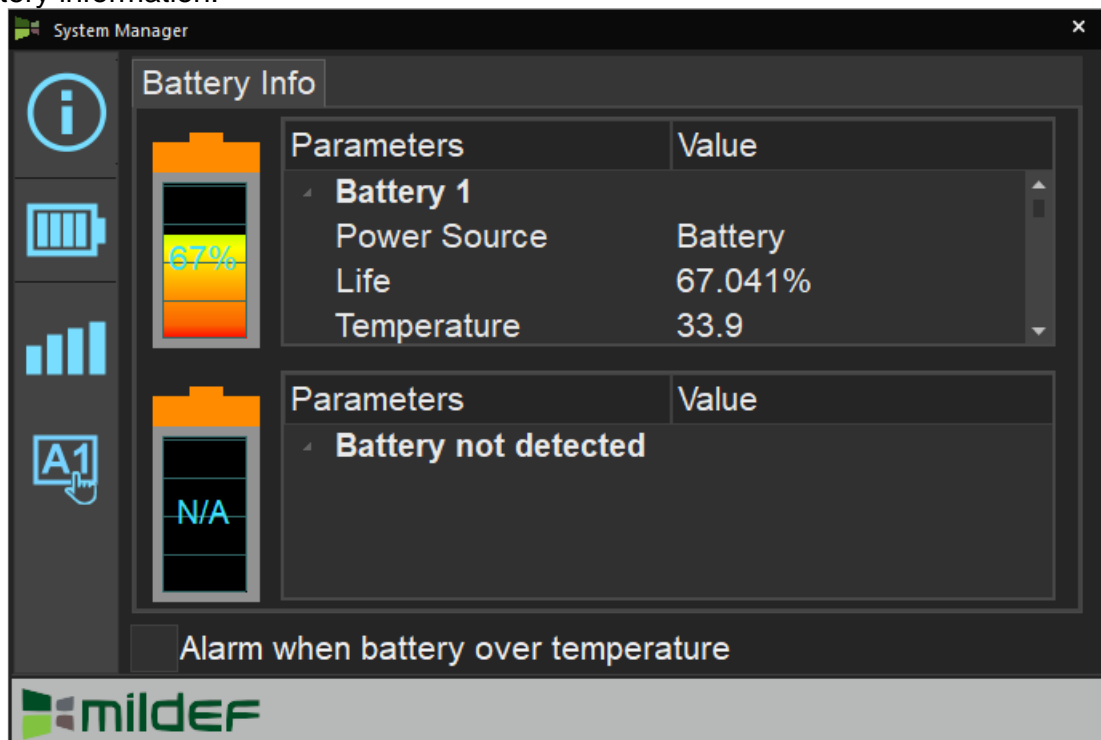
tery information.

System Manager

×

Battery Info

67%

| Parameters | Value |
|---|---|
| Battery 1 | |
| Power Source | Battery |
| Life | 67.041% |
| Temperature | 33.9 |

N/A

| Parameters | Value |
|---|---|
| Battery not detected | |

A1

Alarm when battery over temperature

mildef